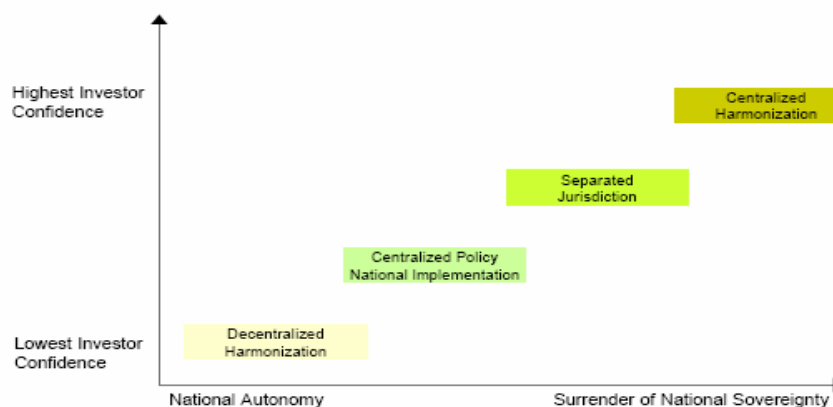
Highest Investor Confidence

Lowest Investor Confidence

Centralized Harmonization

Separated Jurisdiction

Centralized Policy National Implementation

Decentralized Harmonization

National Autonomy

Surrender of National Sovereignty